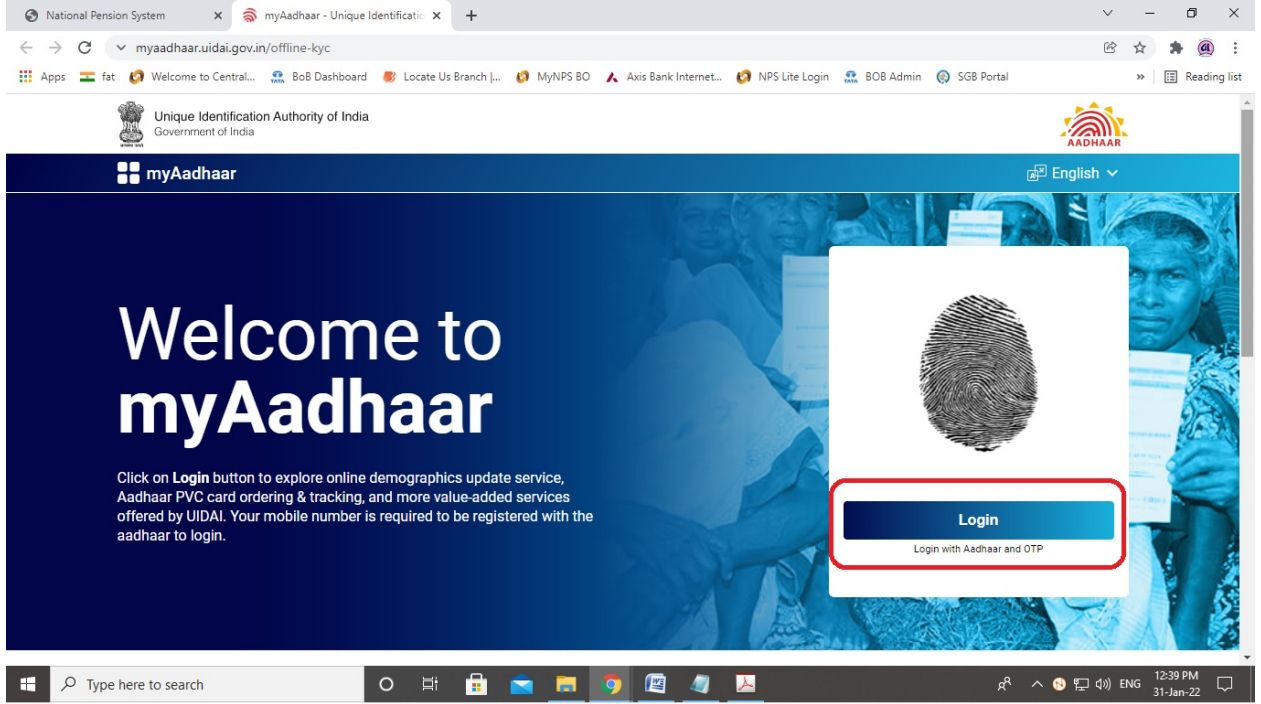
National Pension System
myAadhaar - Unique Identificatio

myaadhaar.uidai.gov.in/offline-kyc

Apps fat Welcome to Central... BoB Dashboard Locate Us Branch |... MyNPS BO Axis Bank Internet... NPS Lite Login BOB Admin SGB Portal » Reading list

Unique Identification Authority of India
Government of India

AADHAAR

myAadhaar

English

Welcome to
myAadhaar

Click on **Login** button to explore online demographics update service, Aadhaar PVC card ordering & tracking, and more value-added services offered by UIDAI. Your mobile number is required to be registered with the aadhaar to login.

Login
Login with Aadhaar and OTP

Type here to search

ENG 12:39 PM 31-Jan-22